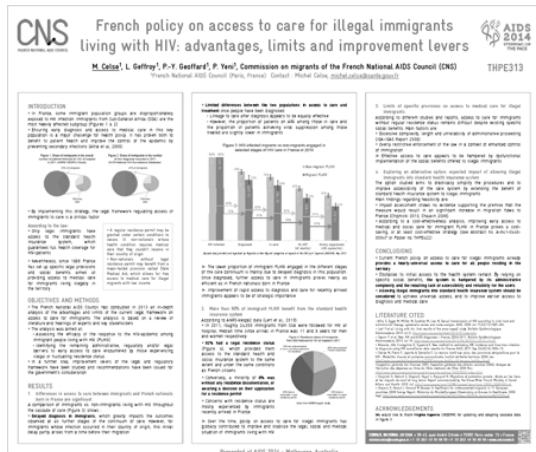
CNS

French policy on access to care for illegal immigrants living with HIV: advantages, limits and improvement levers

M. Celse¹, L. Geffroy¹, P.-Y. Geoffard¹, P. Yeni¹, Commission on migrants of the French National AIDS Council (CNS)

¹French National AIDS Council (Paris, France) Contact: Michel Celse, michel.celse@sante.gouv.fr

AIDS 2014

THPE313

INTRODUCTION

OBJECTIVES AND METHODS

RESULTS

CONCLUSIONS

LITERATURE CITED

ACKNOWLEDGEMENTS

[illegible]